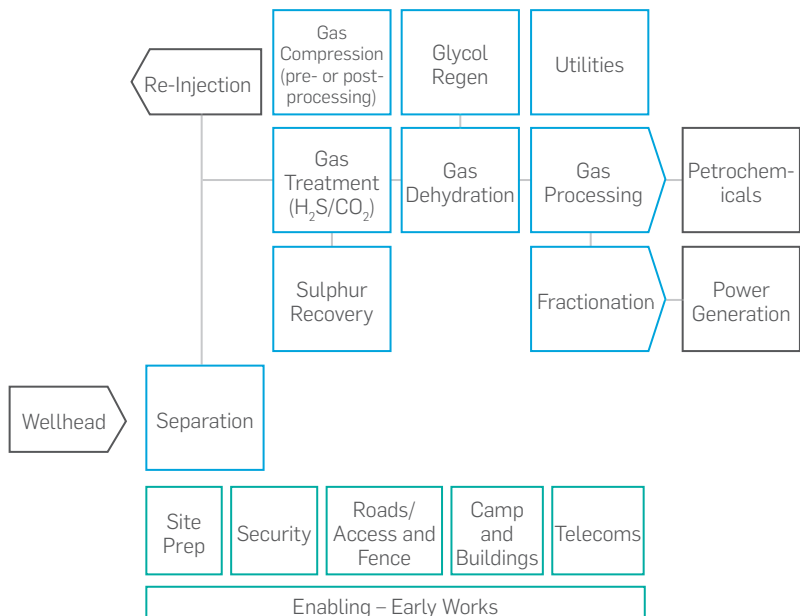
Gas Compression (pre- or post-processing)

Glycol Regen

Utilities

Re-Injection

Gas Treatment ($H_2S/CO_2$)

Gas Dehydration

Gas Processing

Petrochemicals

Sulphur Recovery

Fractionation

Power Generation

Wellhead

Separation

Site Prep

Security

Roads/ Access and Fence

Camp and Buildings

Telecoms

Enabling – Early Works